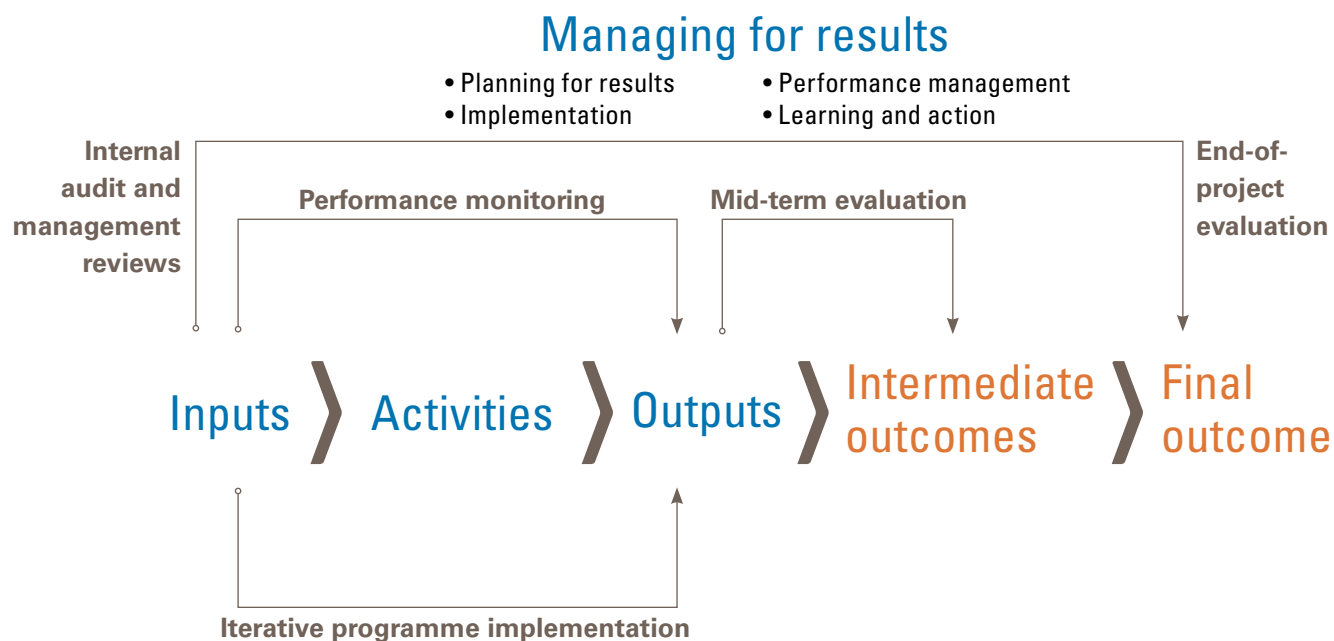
Managing for results

• Planning for results
• Implementation
• Performance management
• Learning and action

Internal audit and management reviews

Performance monitoring

Mid-term evaluation

End-of-project evaluation

Inputs

Activities

Outputs

Intermediate outcomes

Final outcome

Iterative programme implementation